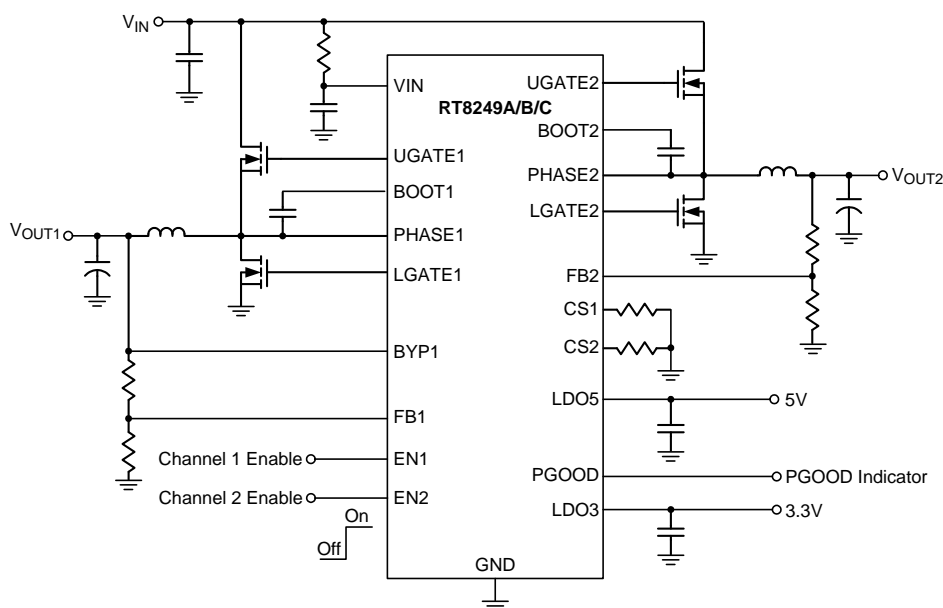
$V_{IN}$

VIN

RT8249A/B/C

UGATE2

BOOT2

PHASE2

LGATE2

$V_{OUT2}$

UGATE1

BOOT1

$V_{OUT1}$

PHASE1

LGATE1

FB2

CS1

CS2

BYP1

LDO5

5V

FB1

Channel 1 Enable

EN1

PGOOD

PGOOD Indicator

Channel 2 Enable

EN2

LDO3

3.3V

On

Off

GND